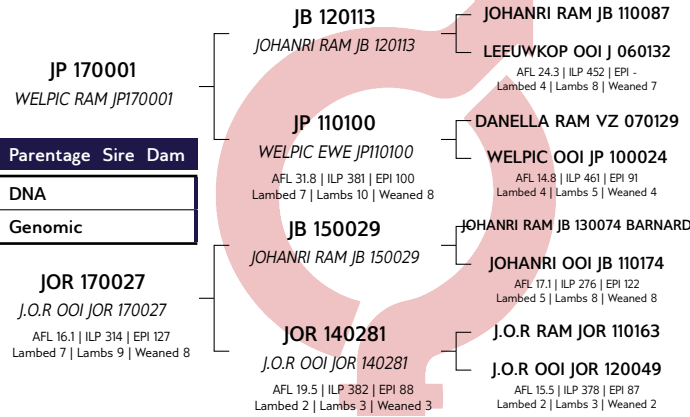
JP 170001
WELPIC RAM JP170001

Parentage Sire Dam

DNA

Genomic

JOR 170027
J.O.R OOI JOR 170027
AFL 16.1 | ILP 314 | EPI 127
Lambed 7 | Lambs 9 | Weaned 8

JB 120113
JOHANRI RAM JB 120113

JP 110100
WELPIC EWE JP110100
AFL 31.8 | ILP 381 | EPI 100
Lambed 7 | Lambs 10 | Weaned 8

JB 150029
JOHANRI RAM JB 150029

JOR 140281
J.O.R OOI JOR 140281
AFL 19.5 | ILP 382 | EPI 88
Lambed 2 | Lambs 3 | Weaned 3

JOHANRI RAM JB 110087

LEEUWKOP OOI J 060132
AFL 24.3 | ILP 452 | EPI -
Lambed 4 | Lambs 8 | Weaned 7

DANELLA RAM VZ 070129

WELPIC OOI JP 100024
AFL 14.8 | ILP 461 | EPI 91
Lambed 4 | Lambs 5 | Weaned 4

JOHANRI RAM JB 130074 BARNARD

JOHANRI OOI JB 110174
AFL 17.1 | ILP 276 | EPI 122
Lambed 5 | Lambs 8 | Weaned 8

J.O.R RAM JOR 110163

J.O.R OOI JOR 120049
AFL 15.5 | ILP 378 | EPI 87
Lambed 2 | Lambs 3 | Weaned 2